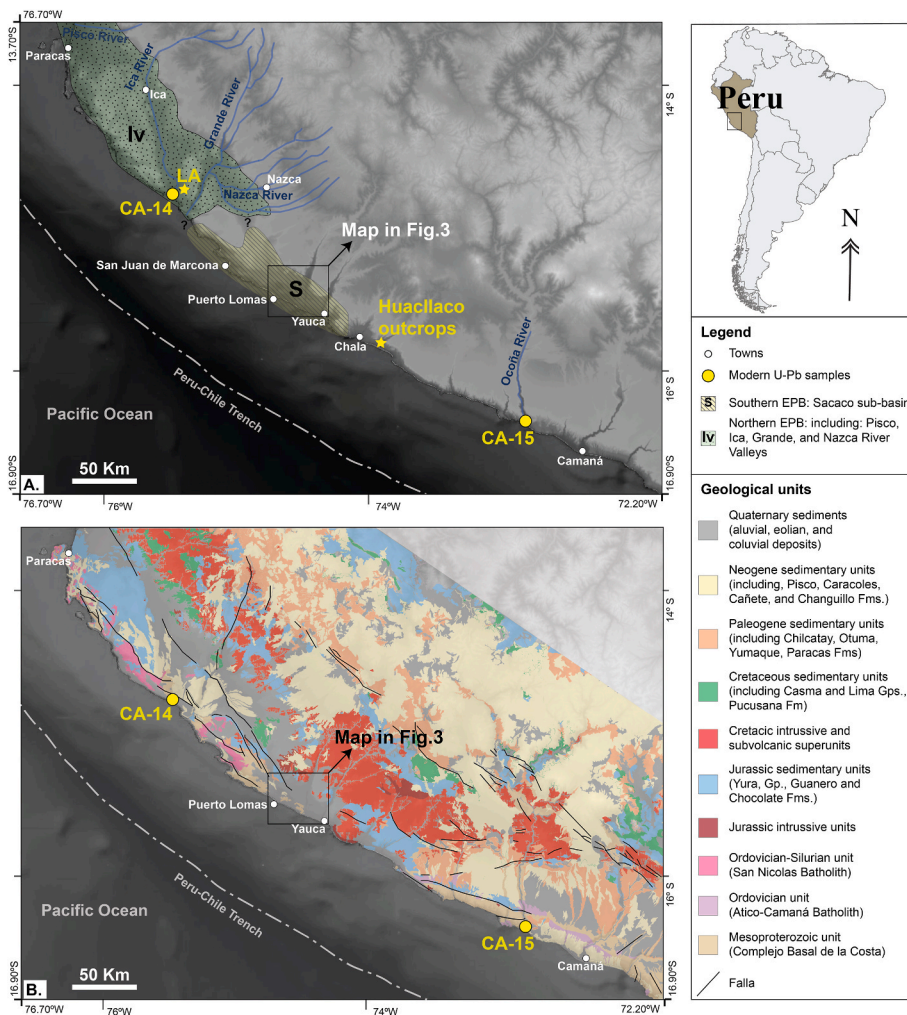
76.70°W
13.70°S
Paracas
Pisco River
Ica River
Ica
Grande River
Iv
LA
CA-14
Nazca
Nazca River
?
?
Map in Fig.3
San Juan de Marcona
Puerto Lomas
S
Yauca
Chala
Huacllaco outcrops
Ocoña River
Pacific Ocean
Peru-Chile Trench
CA-15
Camaná
50 Km
A.
16.90°S
76°W
74°W
72.20°W
14° S
16° S
16.90°S

Peru
N

Legend
Towns
Modern U-Pb samples
S Southern EPB: Sacaco sub-basin
Iv Northern EPB: including: Pisco, Ica, Grande, and Nazca River Valleys

Paracas
CA-14
Map in Fig.3
Puerto Lomas
Yauca
Pacific Ocean
Peru-Chile Trench
CA-15
Camaná
50 Km
B.
16.90°S
76.70°W
76°W
74°W
72.20°W
14° S
16° S
16.90°S

Geological units
Quaternary sediments (aluvial, eolian, and coluvial deposits)
Neogene sedimentary units (including, Pisco, Caracoles, Cañete, and Changuillo Fms.)
Paleogene sedimentary units (including Chilcatay, Otuma, Yumaque, Paracas Fms)
Cretaceous sedimentary units (including Casma and Lima Gps., Pucusana Fm)
Cretacic intrussive and subvolcanic superunits
Jurassic sedimentary units (Yura, Gp., Guanero and Chocolate Fms.)
Jurassic intrussive units
Ordovician-Silurian unit (San Nicolas Batholith)
Ordovician unit (Atico-Camaná Batholith)
Mesoproterozoic unit (Complejo Basal de la Costa)
Falla